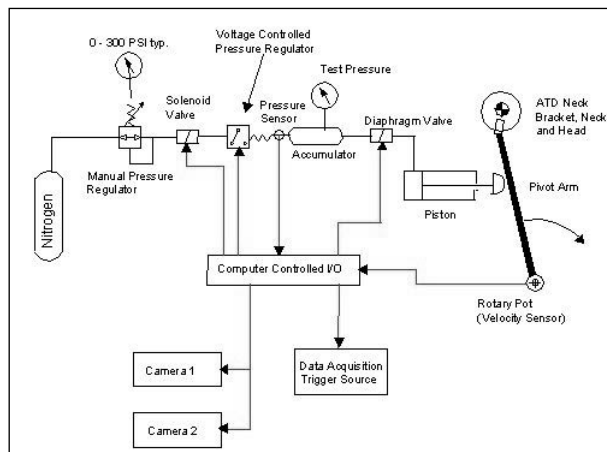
0 - 300 PSI typ.

Voltage Controlled Pressure Regulator

Test Pressure

ATD Neck Bracket, Neck and Head

Solenoid Valve

Pressure Sensor

Diaphragm Valve

Accumulator

Nitrogen

Manual Pressure Regulator

Piston

Pivot Arm

Computer Controlled I/O

Rotary Pot (Velocity Sensor)

Camera 1

Data Acquisition Trigger Source

Camera 2